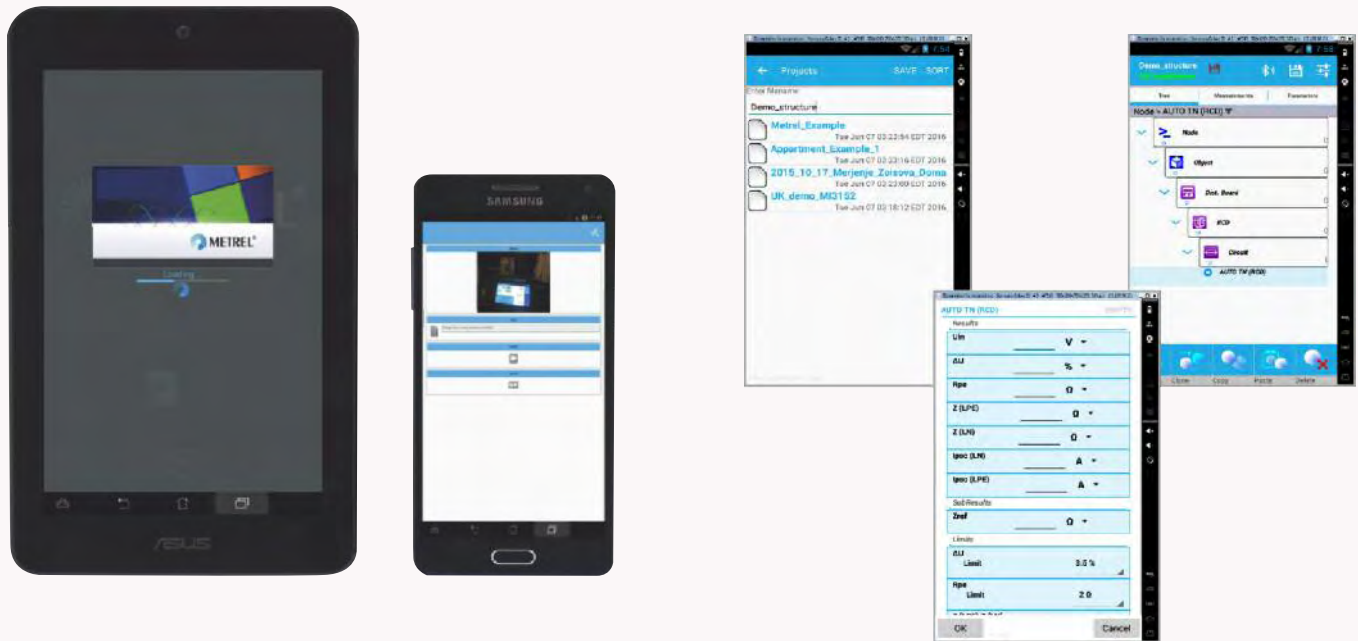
METREL
Loading

ASUS

SAMSUNG

Projects SAVE SORT
Enter filename:
Demo_structure
Metrel_Example
Tue Jun 07 03:23:54 EDT 2016
Appartment_Example_1
Tue Jun 07 03:23:16 EDT 2016
2015_10_17_Merjenje_Zoisova_Doma
Tue Jun 07 03:23:09 EDT 2016
UK_demo_MI3152
Tue Jun 07 03:18:12 EDT 2016

Demo_structure
Tree Measurements Parameters
Node > AUTO TN (RCD)
Node
Object
Dist. Board
RCD
Circuit
AUTO TN (RCD)
Clone Copy Paste Delete

AUTO TN (RCD)
Results
Uln V
ΔU %
Rpe Ω
Z (LPE) Ω
Z (LN) Ω
Ipsc (LN) A
Ipsc (LPE) A
Sub Results
Zref Ω
Limits
ΔU
Limit 3.0 %
Rpe
Limit 2 Ω
OK Cancel